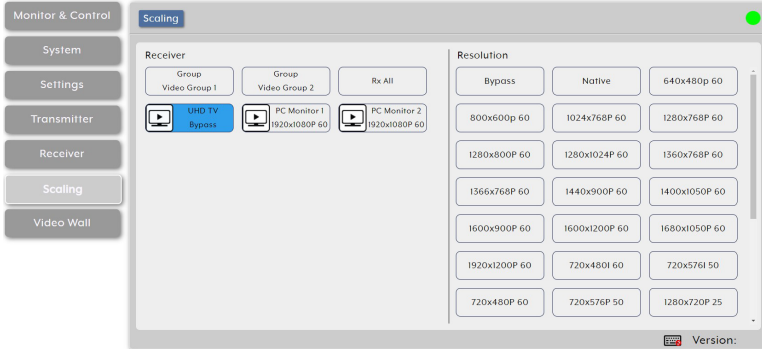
Monitor & Control
System
Settings
Transmitter
Receiver
Scaling
Video Wall

Scaling

Receiver

Group
Video Group 1

Group
Video Group 2

Rx All

UHD TV
Bypass

PC Monitor 1
1920x1080P 60

PC Monitor 2
1920x1080P 60

Resolution

| Bypass | Native | 640x480p 60 |
|---|---|---|
| 800x600p 60 | 1024x768P 60 | 1280x768P 60 |
| 1280x800P 60 | 1280x1024P 60 | 1360x768P 60 |
| 1366x768P 60 | 1440x900P 60 | 1400x1050P 60 |
| 1600x900P 60 | 1600x1200P 60 | 1680x1050P 60 |
| 1920x1200P 60 | 720x480I 60 | 720x576I 50 |
| 720x480P 60 | 720x576P 50 | 1280x720P 25 |

Version: